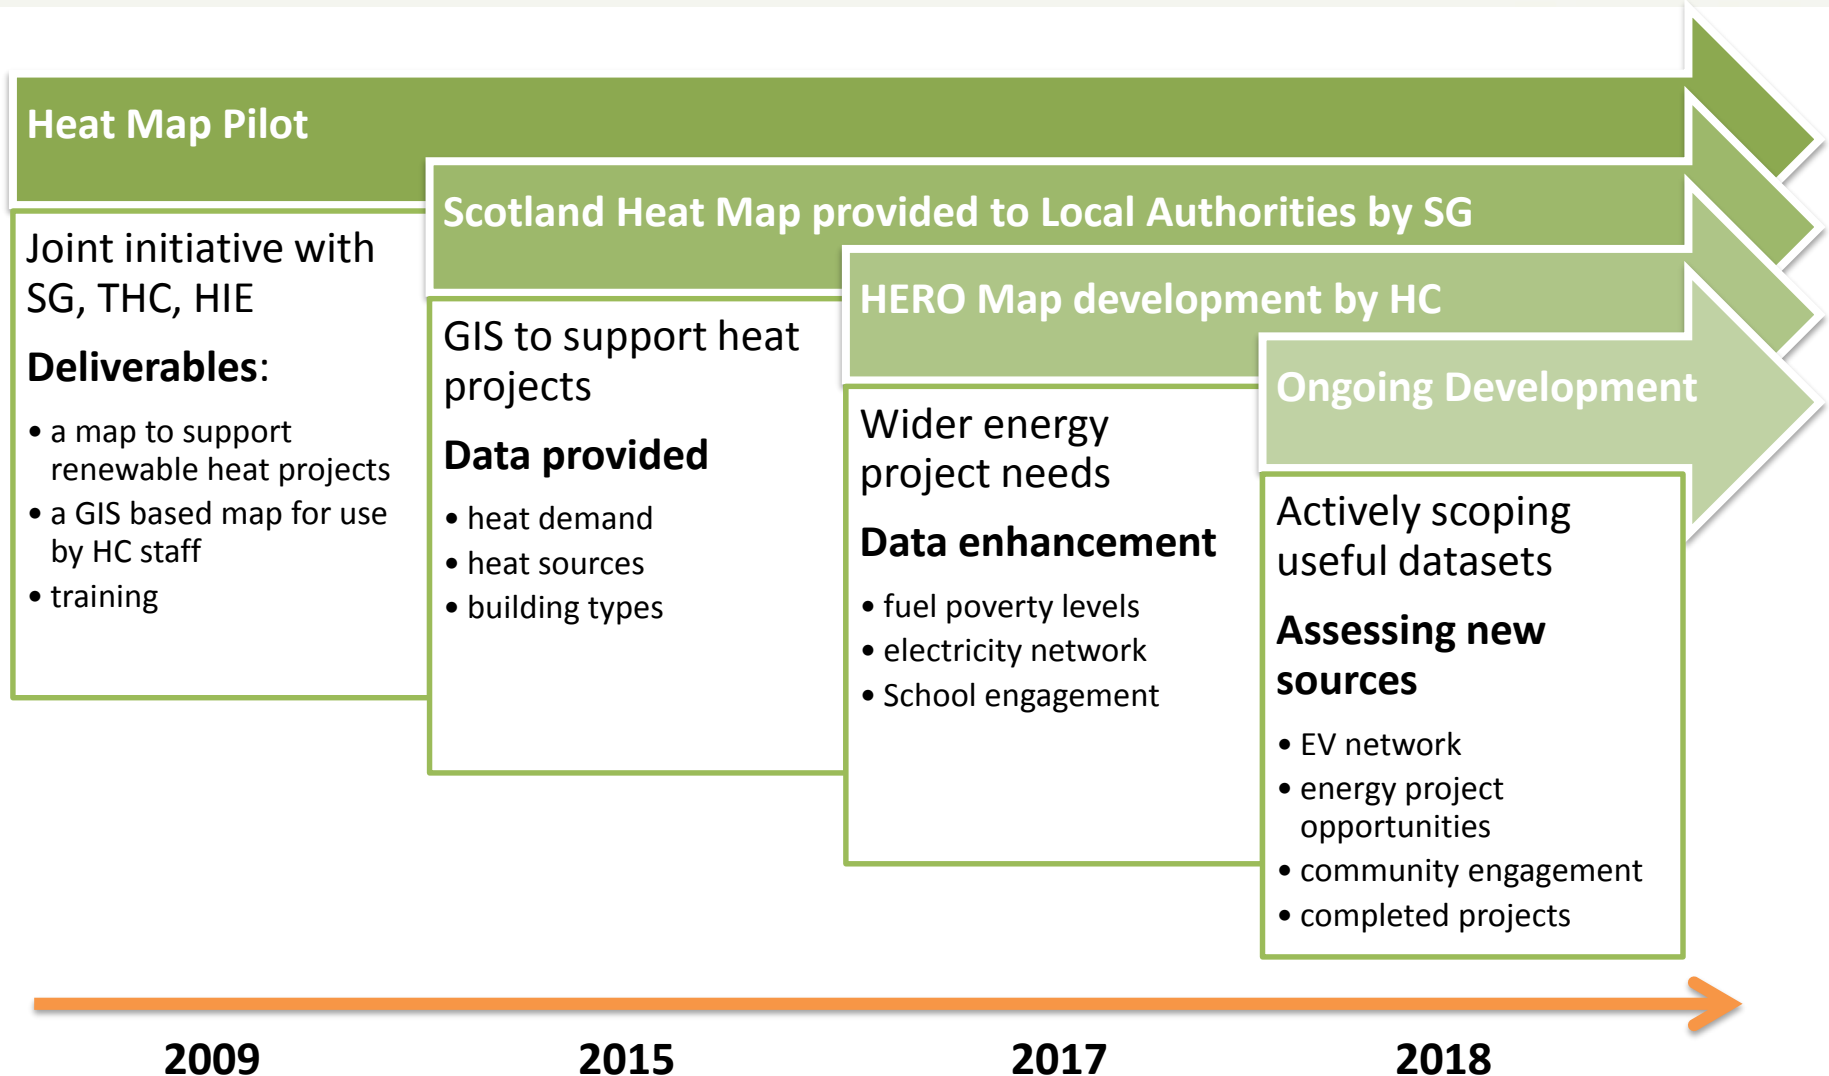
Heat Map Pilot

Joint initiative with SG, THC, HIE

Deliverables:

- a map to support renewable heat projects
- a GIS based map for use by HC staff
- training

Scotland Heat Map provided to Local Authorities by SG

GIS to support heat projects

Data provided

- heat demand
- heat sources
- building types

HERO Map development by HC

Wider energy project needs

Data enhancement

- fuel poverty levels
- electricity network
- School engagement

Ongoing Development

Actively scoping useful datasets

Assessing new sources

- EV network
- energy project opportunities
- community engagement
- completed projects

2009

2015

2017

2018